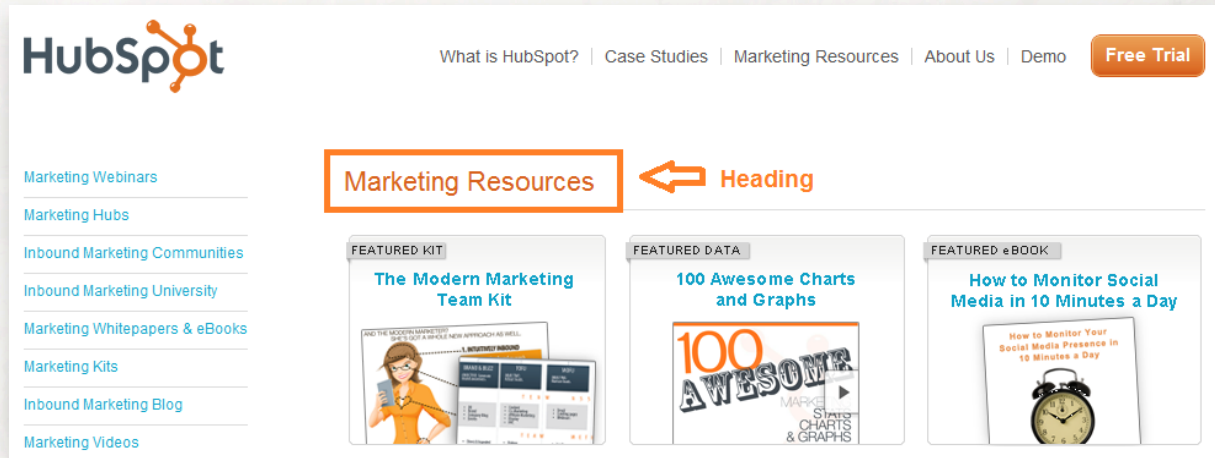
HubSpot

What is HubSpot? | Case Studies | Marketing Resources | About Us | Demo

Free Trial

Marketing Webinars

Marketing Hubs

Inbound Marketing Communities

Inbound Marketing University

Marketing Whitepapers & eBooks

Marketing Kits

Inbound Marketing Blog

Marketing Videos

Marketing Resources

Heading

FEATURED KIT

The Modern Marketing Team Kit

AND THE MODERN MARKETER? SHE'S GOT A WHOLE NEW APPROACH AS WELL.

1. INTUITIVELY INBOUND

FEATURED DATA

100 Awesome Charts and Graphs

100 AWESOME MARKETING STATS CHARTS & GRAPHS

FEATURED eBOOK

How to Monitor Social Media in 10 Minutes a Day

How to Monitor Your Social Media Presence in 10 Minutes a Day